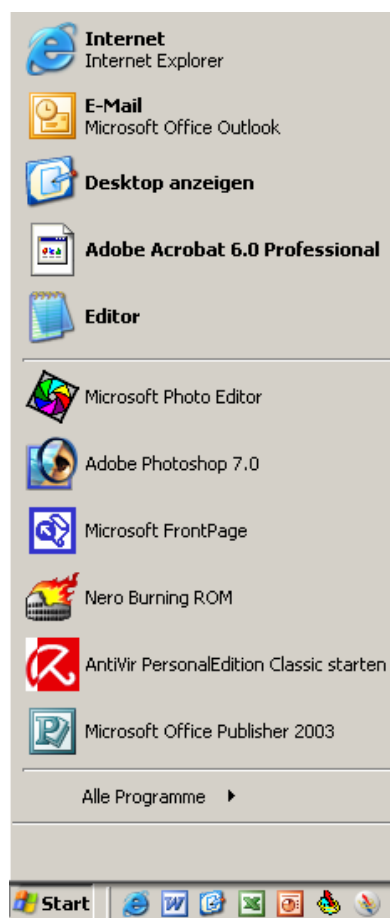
Internet
Internet Explorer

E-Mail
Microsoft Office Outlook

Desktop anzeigen

Adobe Acrobat 6.0 Professional

Editor

Microsoft Photo Editor

Adobe Photoshop 7.0

Microsoft FrontPage

Nero Burning ROM

AntiVir PersonalEdition Classic starten

Microsoft Office Publisher 2003

Alle Programme

Start